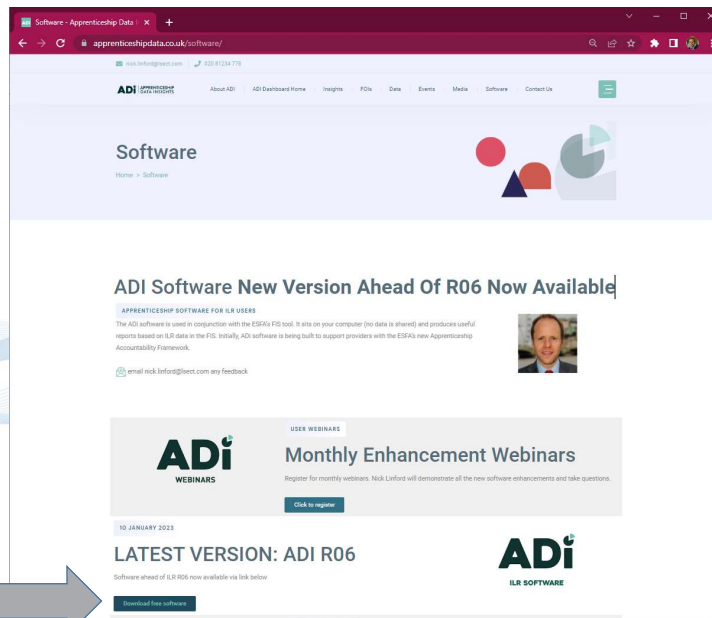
ADi Software - Apprenticeship Data I ×  +

apprenticeshipdata.co.uk/software/

nick.linford@lsect.com | 020 81234 778

ADi APPRENTICESHIP DATA INSIGHTS   About ADI   ADI Dashboard Home   Insights   FOIs   Data   Events   Media   Software   Contact Us

Software

Home > Software

ADI Software New Version Ahead Of R06 Now Available

APPRENTICESHIP SOFTWARE FOR ILR USERS

The ADI software is used in conjunction with the ESFA's FIS tool. It sits on your computer (no data is shared) and produces useful reports based on ILR data in the FIS. Initially, ADI software is being built to support providers with the ESFA's new Apprenticeship Accountability Framework.

email nick.linford@lsect.com any feedback

ADi WEBINARS

USER WEBINARS

Monthly Enhancement Webinars

Register for monthly webinars. Nick Linford will demonstrate all the new software enhancements and take questions.

Click to register

10 JANUARY 2023

LATEST VERSION: ADI R06

Software ahead of ILR R06 now available via link below

Download free software

ADi ILR SOFTWARE